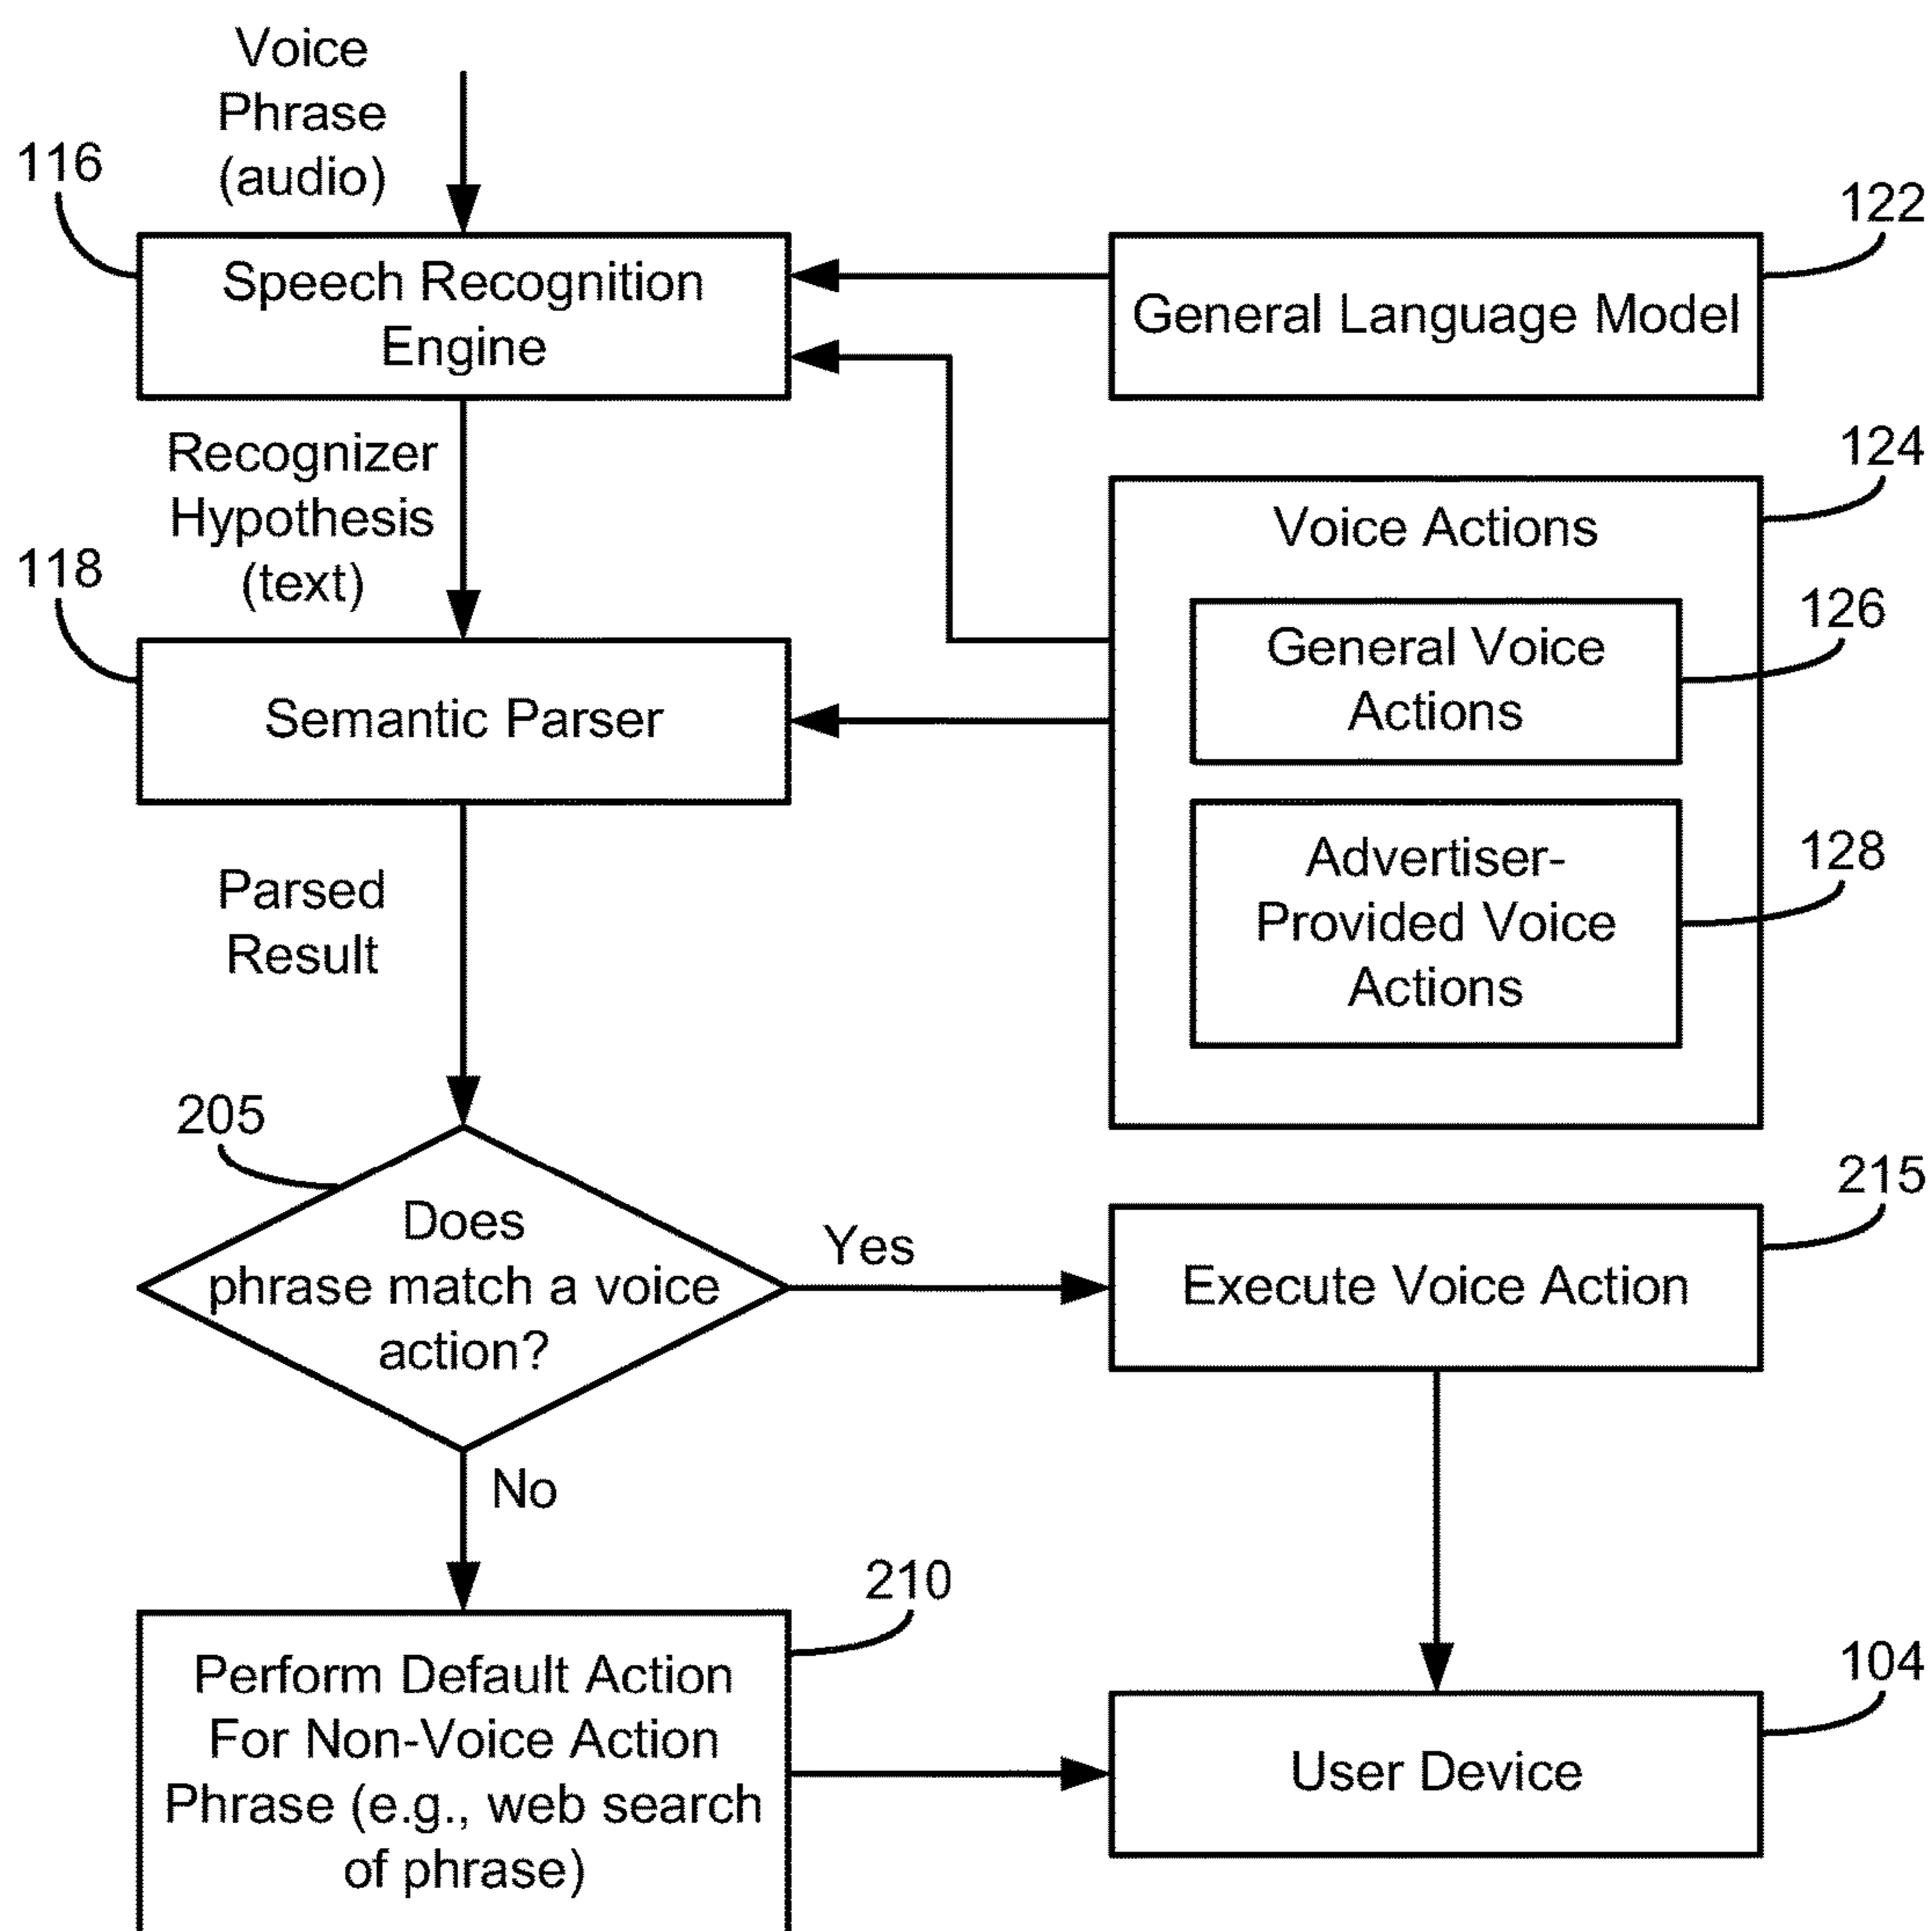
Voice Phrase (audio)

116

Speech Recognition Engine

122

General Language Model

Recognizer Hypothesis (text)

124

Voice Actions

118

126

General Voice Actions

Semantic Parser

128

Advertiser-Provided Voice Actions

Parsed Result

205

Does phrase match a voice action?

Yes

215

Execute Voice Action

No

210

Perform Default Action For Non-Voice Action Phrase (e.g., web search of phrase)

104

User Device